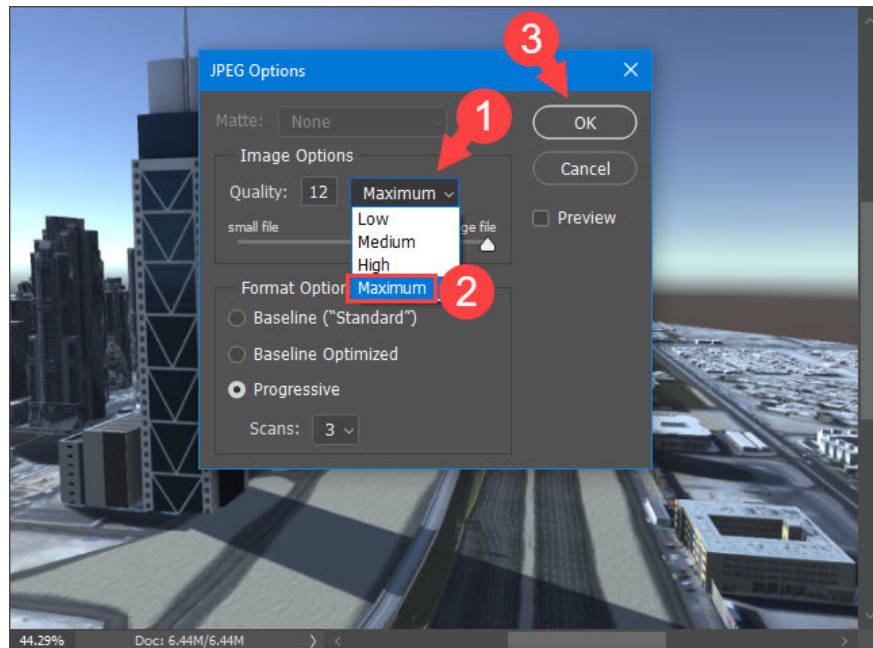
JPEG Options

×

Matte: None

Image Options

Quality: 12 Maximum

small file

ge file

Low
Medium
High
Maximum

Format Option

Baseline ("Standard")

Baseline Optimized

Progressive

Scans: 3

OK

Cancel

Preview

1

2

3

44.29%

Doc: 6.44M/6.44M